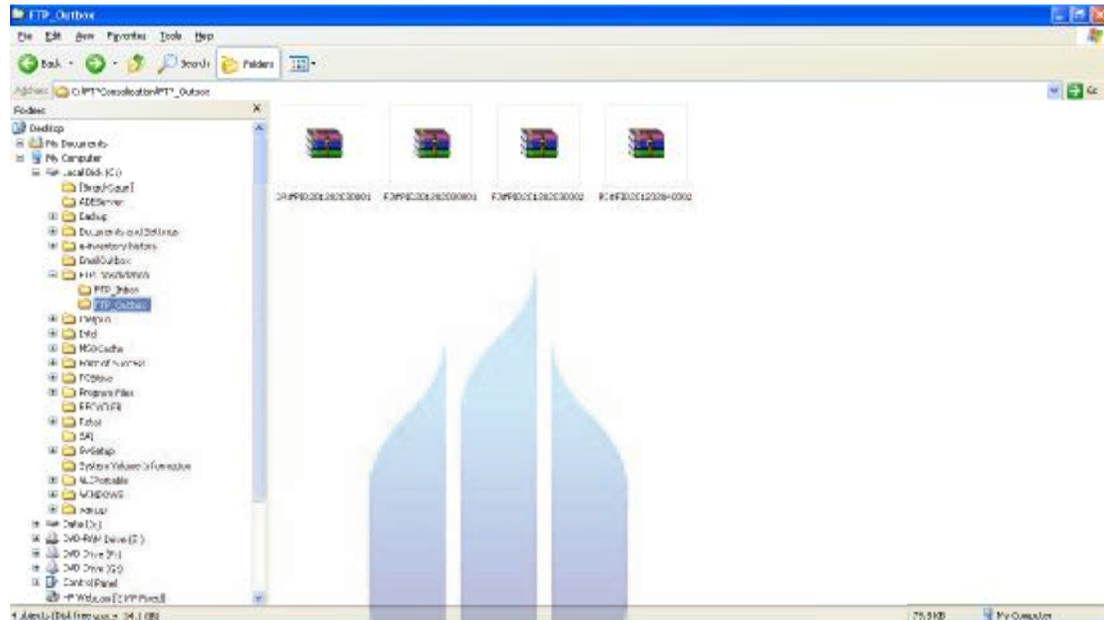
FTP_Outbox

File Edit View Favorites Tools Help

Back Search Folders

Address C:\FTPConsolidation\FTP_Outbox

Go

Folders

Desktop
My Documents
My Computer
Local Disk (C:)
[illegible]
ADEServer
Backup
Documents and Settings
e-inventory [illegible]
EmailOutbox
FTP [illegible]
FTP_Inbox
FTP_Outbox
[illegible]
Intel
MSOCache
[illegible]
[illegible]
Program Files
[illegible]
Retail
SAI
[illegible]
System Volume Information
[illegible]
WINDOWS
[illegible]
Data (D:)
DVD-RAM Drive (E:)
DVD Drive (F:)
DVD Drive (G:)
Control Panel
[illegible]

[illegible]0201202030001 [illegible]0201202030001 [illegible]0201202030002 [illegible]0201202030002

4 objects (Disk free space: 34.1 GB) 73.5 KB My Computer